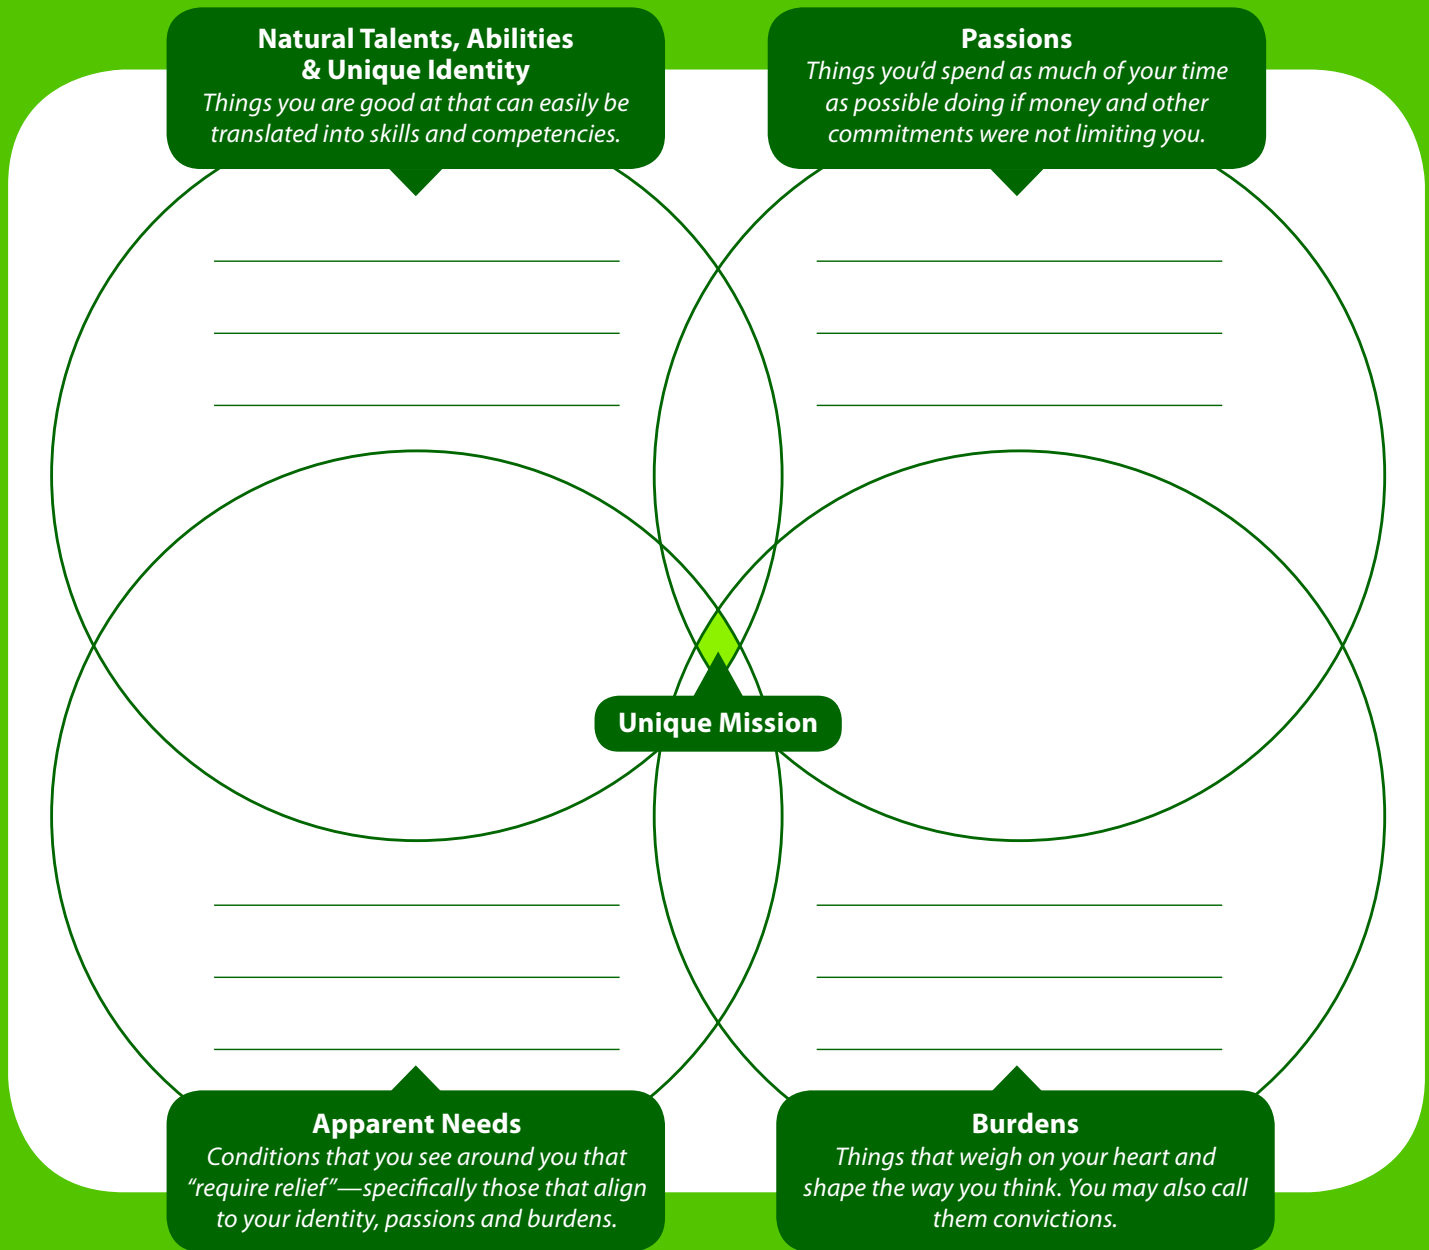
**Natural Talents, Abilities & Unique Identity**
*Things you are good at that can easily be translated into skills and competencies.*

**Passions**
*Things you'd spend as much of your time as possible doing if money and other commitments were not limiting you.*

**Unique Mission**

**Apparent Needs**
*Conditions that you see around you that "require relief"—specifically those that align to your identity, passions and burdens.*

**Burdens**
*Things that weigh on your heart and shape the way you think. You may also call them convictions.*